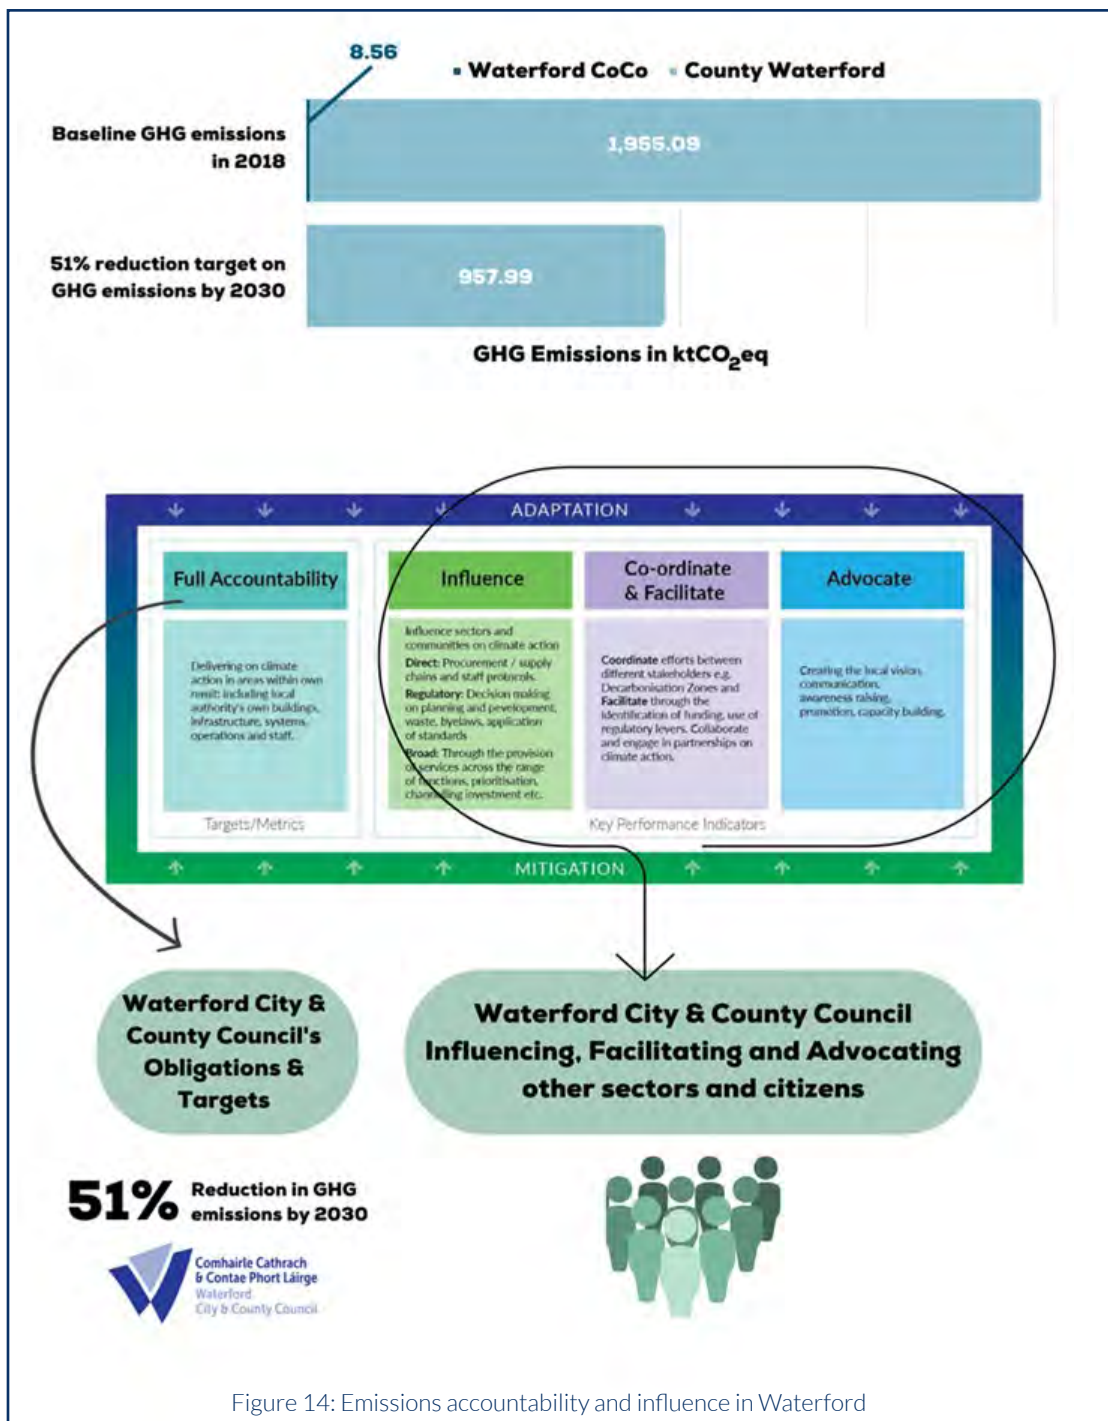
8.56

▪ Waterford CoCo ▪ County Waterford

Baseline GHG emissions in 2018

1,955.09

51% reduction target on GHG emissions by 2030

957.99

GHG Emissions in ktCO$_2$eq

ADAPTATION

Full Accountability

Delivering on climate action in areas within own remit: including local authority's own buildings, infrastructure, systems, operations and staff.

Targets/Metrics

Influence

Influence sectors and communities on climate action
Direct: Procurement / supply chains and staff protocols.
Regulatory: Decision making on planning and pevelopment, waste, byelaws, application of standards
Broad: Through the provision of services across the range of functions, prioritisation, channelling investment etc.

Co-ordinate & Facilitate

Coordinate efforts between different stakeholders e.g. Decarbonisation Zones and Facilitate through the identification of funding, use of regulatory levers. Collaborate and engage in partnerships on climate action.

Advocate

Creating the local vision, communication, awareness raising, promotion, capacity building.

Key Performance Indicators

MITIGATION

Waterford City & County Council's Obligations & Targets

Waterford City & County Council Influencing, Facilitating and Advocating other sectors and citizens

51% Reduction in GHG emissions by 2030

Comhairle Cathrach & Contae Phort Láirge
Waterford City & County Council

Figure 14: Emissions accountability and influence in Waterford